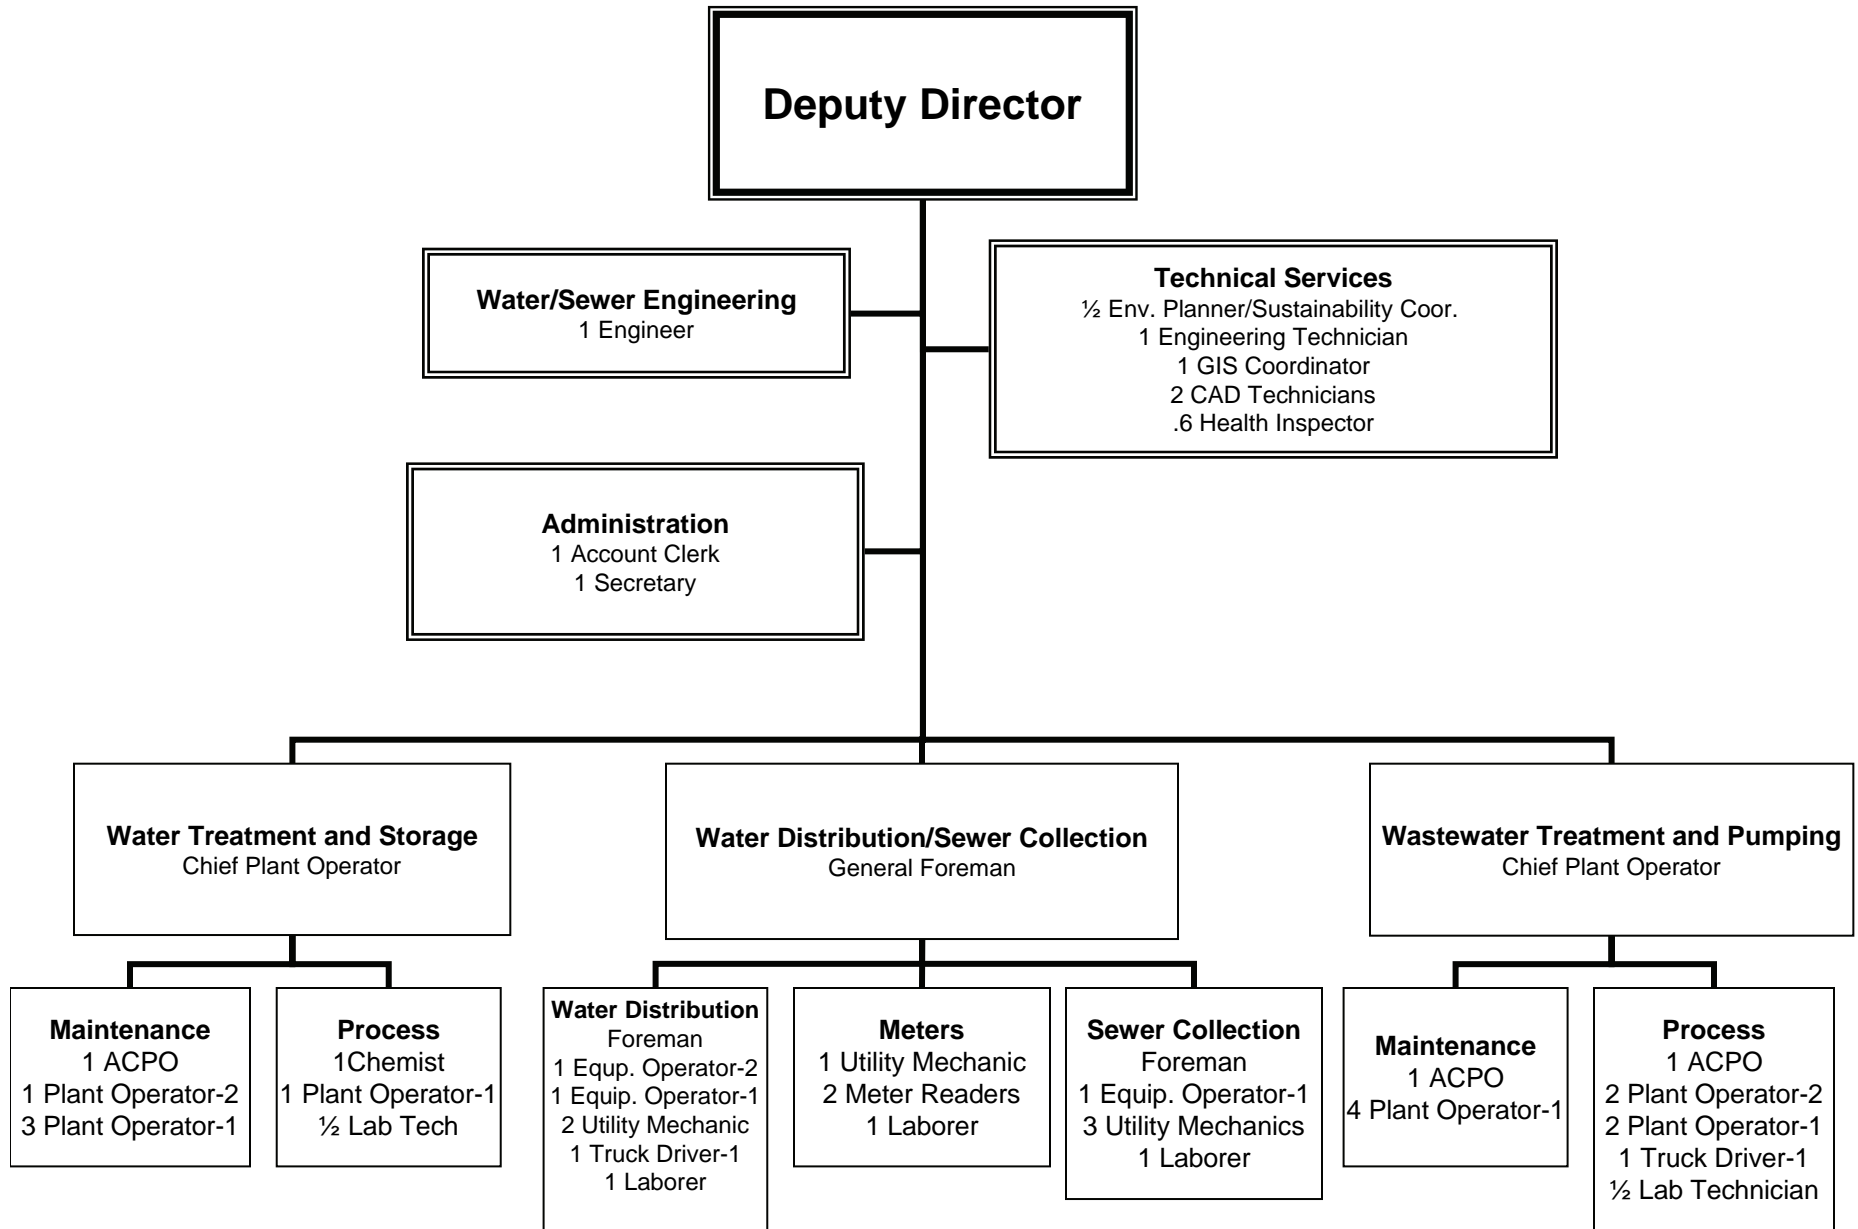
Deputy Director

Water/Sewer Engineering
1 Engineer

Technical Services
½ Env. Planner/Sustainability Coor.
1 Engineering Technician
1 GIS Coordinator
2 CAD Technicians
.6 Health Inspector

Administration
1 Account Clerk
1 Secretary

Water Treatment and Storage
Chief Plant Operator

Water Distribution/Sewer Collection
General Foreman

Wastewater Treatment and Pumping
Chief Plant Operator

Maintenance
1 ACPO
1 Plant Operator-2
3 Plant Operator-1

Process
1Chemist
1 Plant Operator-1
½ Lab Tech

Water Distribution
Foreman
1 Equp. Operator-2
1 Equip. Operator-1
2 Utility Mechanic
1 Truck Driver-1
1 Laborer

Meters
1 Utility Mechanic
2 Meter Readers
1 Laborer

Sewer Collection
Foreman
1 Equip. Operator-1
3 Utility Mechanics
1 Laborer

Maintenance
1 ACPO
4 Plant Operator-1

Process
1 ACPO
2 Plant Operator-2
2 Plant Operator-1
1 Truck Driver-1
½ Lab Technician